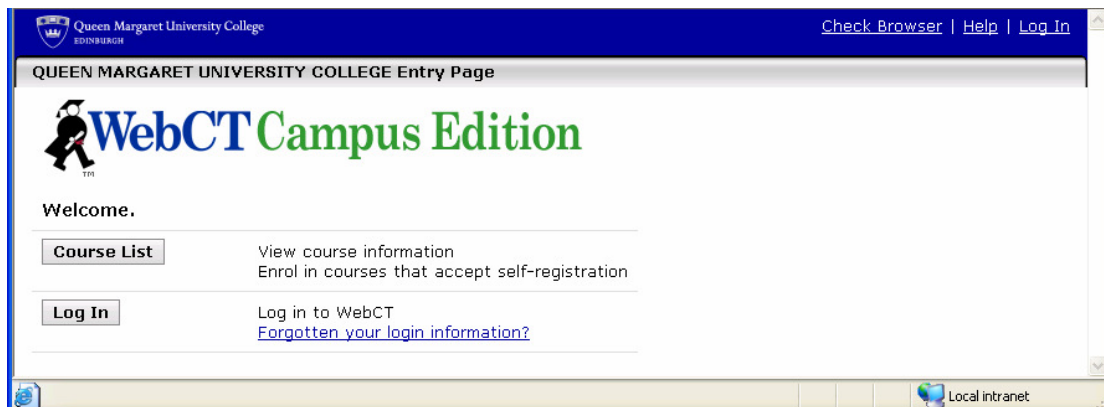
Queen Margaret University College
EDINBURGH

Check Browser | Help | Log In

QUEEN MARGARET UNIVERSITY COLLEGE Entry Page

WebCT Campus Edition
TM

Welcome.

| Course List | View course information<br>Enrol in courses that accept self-registration |
|---|---|
| Log In | Log in to WebCT<br>Forgotten your login information? |

Local intranet